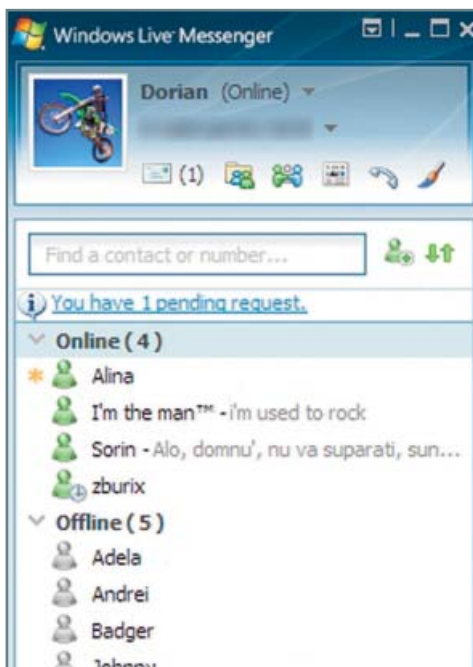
Windows Live Messenger

Dorian (Online)

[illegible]

(1)

Find a contact or number...

You have 1 pending request.

Online (4)

Alina

I'm the man™ - i'm used to rock

Sorin - Alo, domnu', nu va suparati, sun...

zburix

Offline (5)

Adela

Andrei

Badger

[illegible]